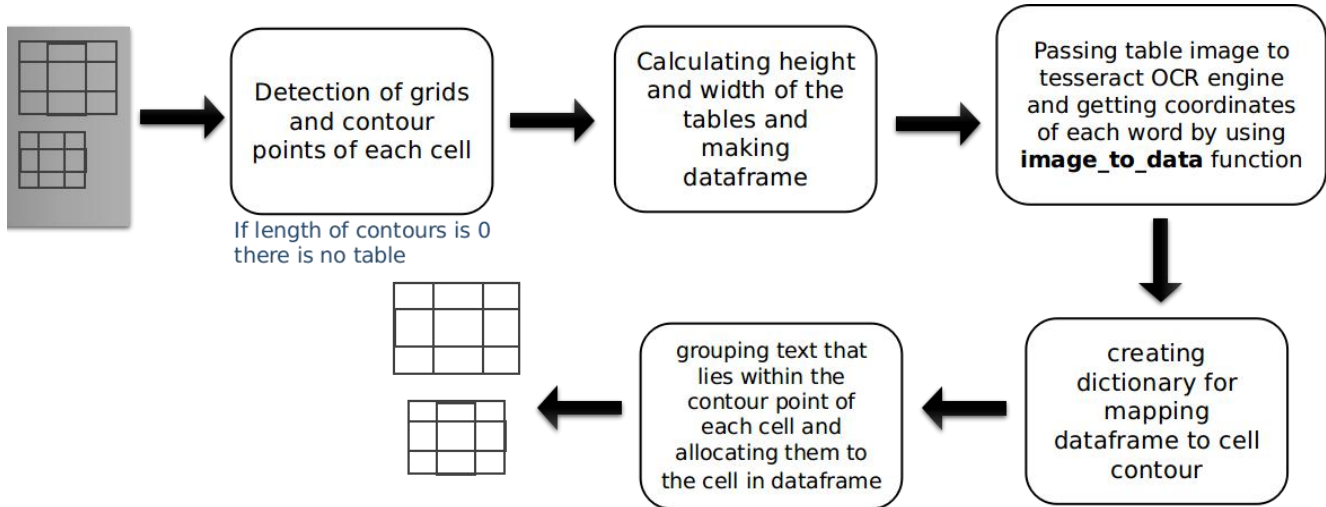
Detection of grids and contour points of each cell

If length of contours is 0 there is no table

Calculating height and width of the tables and making dataframe

Passing table image to tesseract OCR engine and getting coordinates of each word by using **image_to_data** function

creating dictionary for mapping dataframe to cell contour

grouping text that lies within the contour point of each cell and allocating them to the cell in dataframe